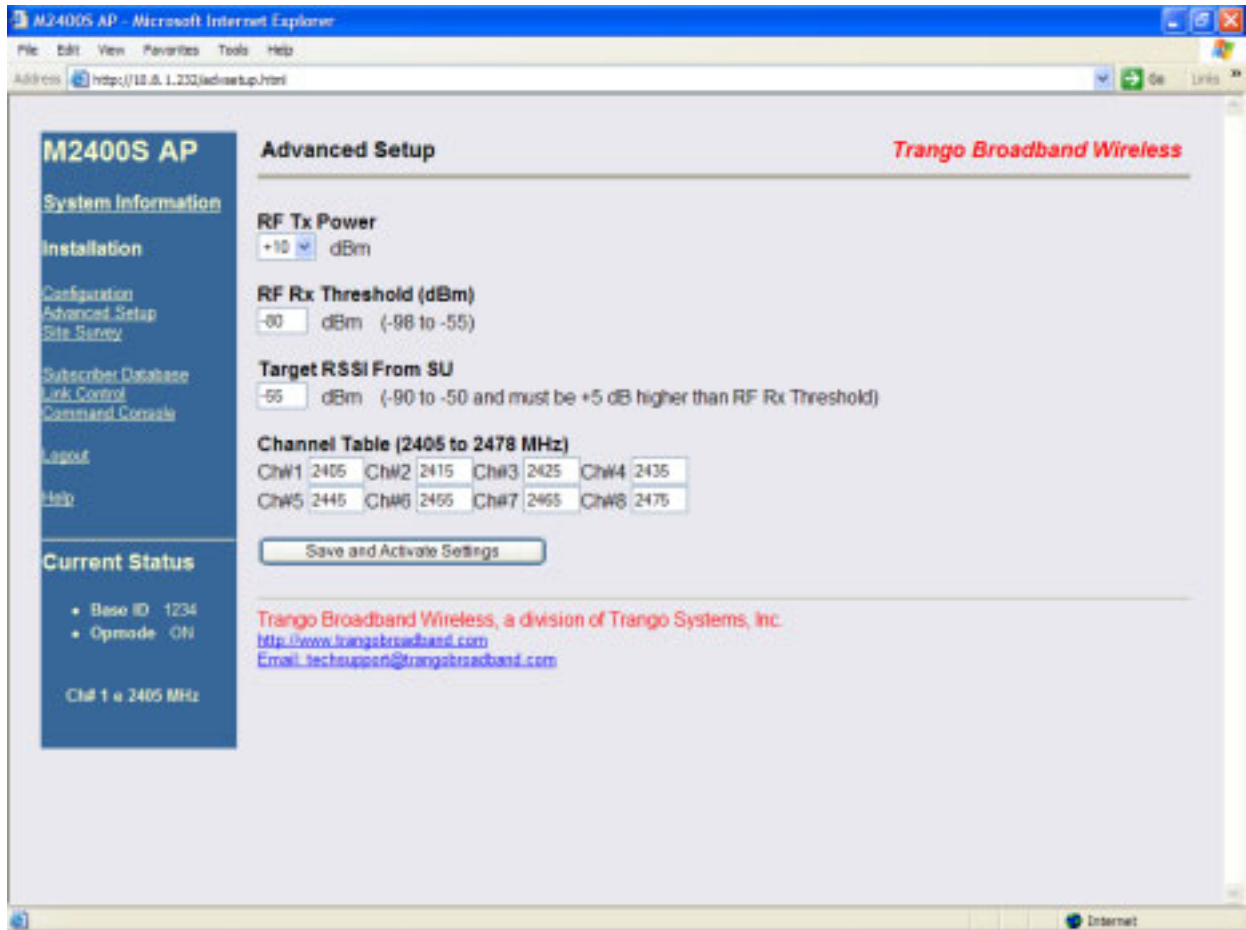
M2400S AP - Microsoft Internet Explorer

File Edit View Favorites Tools Help

Address http://10.0.1.232/advsetup.html Go Links

M2400S AP

System Information

Installation

Configuration
Advanced Setup
Site Survey

Subscriber Database
Link Control
Command Console

Logout

Help

Current Status

• Base ID 1234
• Opmode ON

Ch# 1 ε 2405 MHz

Advanced Setup

Trango Broadband Wireless

RF Tx Power
+10 dBm

RF Rx Threshold (dBm)
-80 dBm (-98 to -55)

Target RSSI From SU
-55 dBm (-90 to -50 and must be +5 dB higher than RF Rx Threshold)

Channel Table (2405 to 2478 MHz)

| Ch#1 | 2405 | Ch#2 | 2415 | Ch#3 | 2425 | Ch#4 | 2435 |
|---|---|---|---|---|---|---|---|
| Ch#5 | 2445 | Ch#6 | 2455 | Ch#7 | 2465 | Ch#8 | 2475 |

Save and Activate Settings

Trango Broadband Wireless, a division of Trango Systems, Inc.
http://www.trangobroadband.com
Email: techsupport@trangobroadband.com

Internet